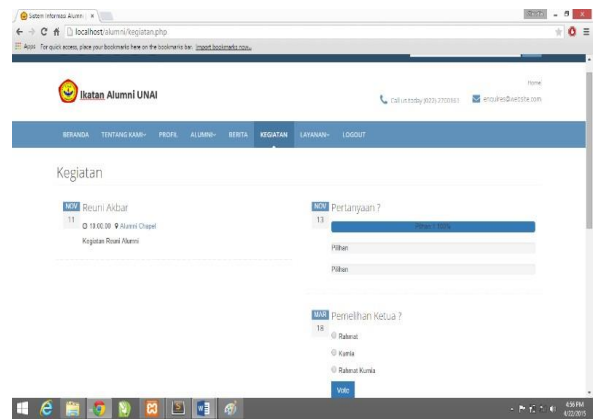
Sistem Informasi Alumni ×

localhost/alumni/kegiatan.php

Apps For quick access, place your bookmarks here on the bookmarks bar. Import bookmarks now...

Home

Ikatan Alumni UNAI

Call us today (022) 2700161 enquiries@website.com

BERANDA TENTANG KAMI PROFIL ALUMNI BERITA KEGIATAN LAYANAN LOGOUT

Kegiatan

NOV 11 Reuni Akbar

18:00:00 Alumni Chapel

Kegiatan Reuni Alumni

NOV 13 Pertanyaan ?

Pilihan 1 100%

Pilihan

Pilihan

MAR 18 Pemilihan Ketua ?

Rahmat

Kurnia

Rahmat Kurnia

Vote

4:36 PM 4/22/2015